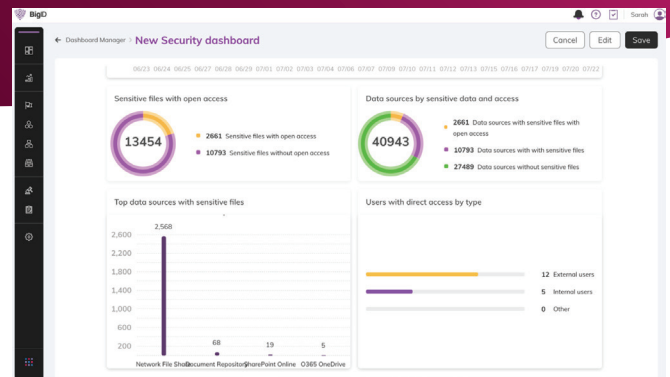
BigID

Sarah

Dashboard Manager > New Security dashboard

Cancel Edit Save

06/23 06/24 06/25 06/26 06/27 06/28 06/29 07/01 07/02 07/03 07/04 07/06 07/07 07/09 07/10 07/11 07/12 07/13 07/15 07/16 07/17 07/19 07/20 07/22

Sensitive files with open access

13454

2661 Sensitive files with open access

10793 Sensitive files without open access

Data sources by sensitive data and access

40943

2661 Data sources with sensitive files with open access

10793 Data sources with with sensitive files

27489 Data sources without sensitive files

Top data sources with sensitive files

| | |
|---|---|
| Network File Share | 2,568 |
| Document Repository | 68 |
| SharePoint Online | 19 |
| O365 OneDrive | 5 |

2,600
2,200
1,800
1,400
1,000
600
200

Users with direct access by type

12 External users

5 Internal users

0 Other